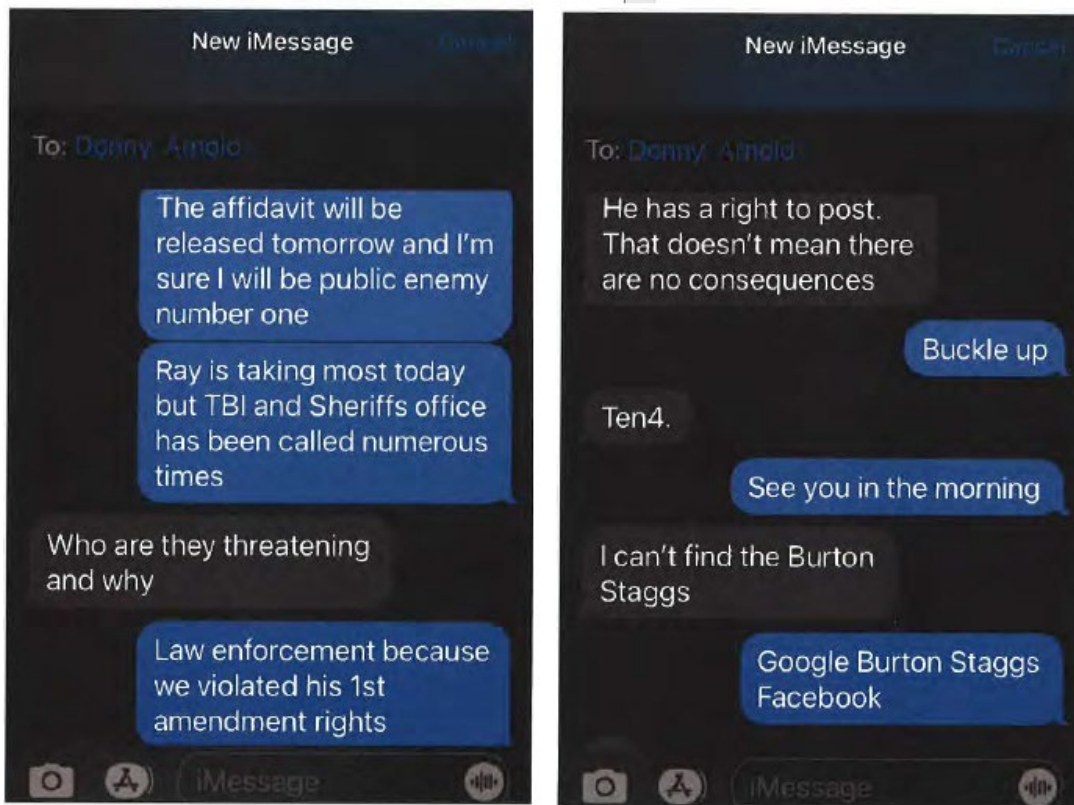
New iMessage Cancel

To: Donny Arnold

The affidavit will be released tomorrow and I'm sure I will be public enemy number one

Ray is taking most today but TBI and Sheriffs office has been called numerous times

Who are they threatening and why

Law enforcement because we violated his 1st amendment rights

iMessage

New iMessage Cancel

To: Donny Arnold

He has a right to post. That doesn't mean there are no consequences

Buckle up

Ten4.

See you in the morning

I can't find the Burton Staggs

Google Burton Staggs Facebook

iMessage